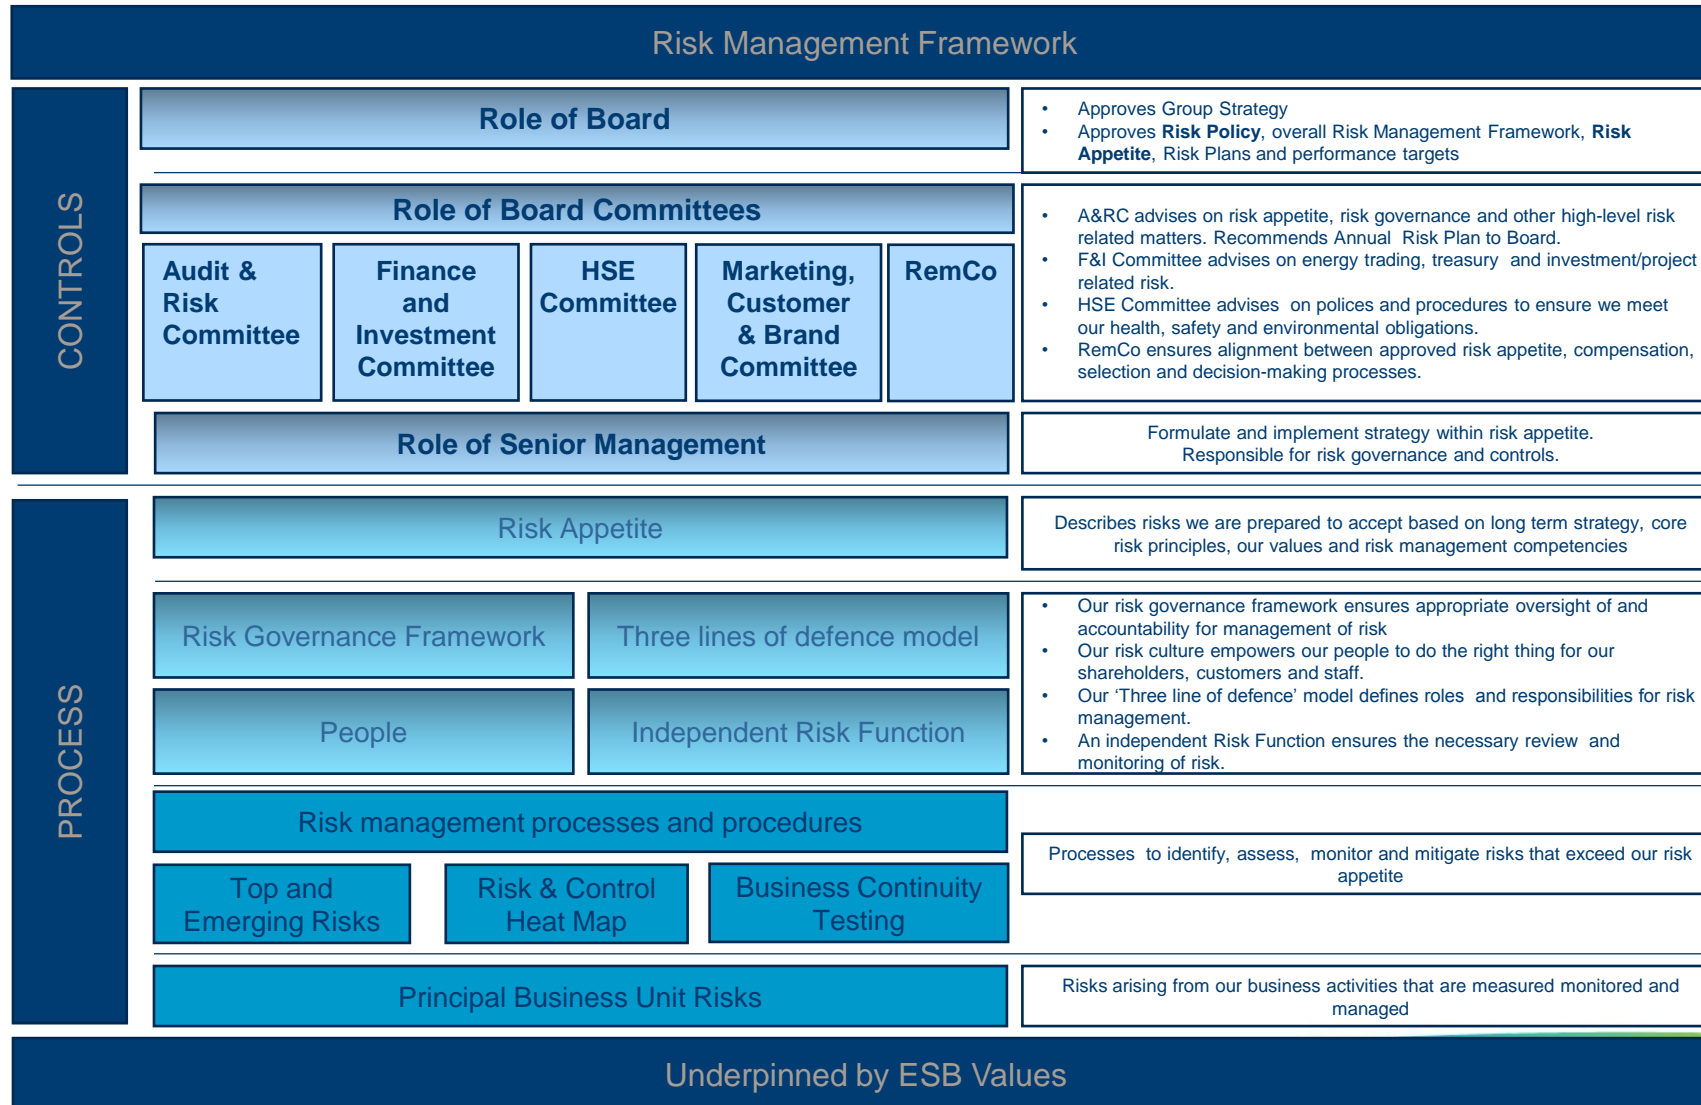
Risk Management Framework

CONTROLS

Role of Board

• Approves Group Strategy
• Approves **Risk Policy**, overall Risk Management Framework, **Risk Appetite**, Risk Plans and performance targets

Role of Board Committees

Audit & Risk Committee

Finance and Investment Committee

HSE Committee

Marketing, Customer & Brand Committee

RemCo

• A&RC advises on risk appetite, risk governance and other high-level risk related matters. Recommends Annual Risk Plan to Board.
• F&I Committee advises on energy trading, treasury and investment/project related risk.
• HSE Committee advises on polices and procedures to ensure we meet our health, safety and environmental obligations.
• RemCo ensures alignment between approved risk appetite, compensation, selection and decision-making processes.

Role of Senior Management

Formulate and implement strategy within risk appetite. Responsible for risk governance and controls.

PROCESS

Risk Appetite

Describes risks we are prepared to accept based on long term strategy, core risk principles, our values and risk management competencies

Risk Governance Framework

Three lines of defence model

People

Independent Risk Function

• Our risk governance framework ensures appropriate oversight of and accountability for management of risk
• Our risk culture empowers our people to do the right thing for our shareholders, customers and staff.
• Our 'Three line of defence' model defines roles and responsibilities for risk management.
• An independent Risk Function ensures the necessary review and monitoring of risk.

Risk management processes and procedures

Top and Emerging Risks

Risk & Control Heat Map

Business Continuity Testing

Processes to identify, assess, monitor and mitigate risks that exceed our risk appetite

Principal Business Unit Risks

Risks arising from our business activities that are measured monitored and managed

Underpinned by ESB Values